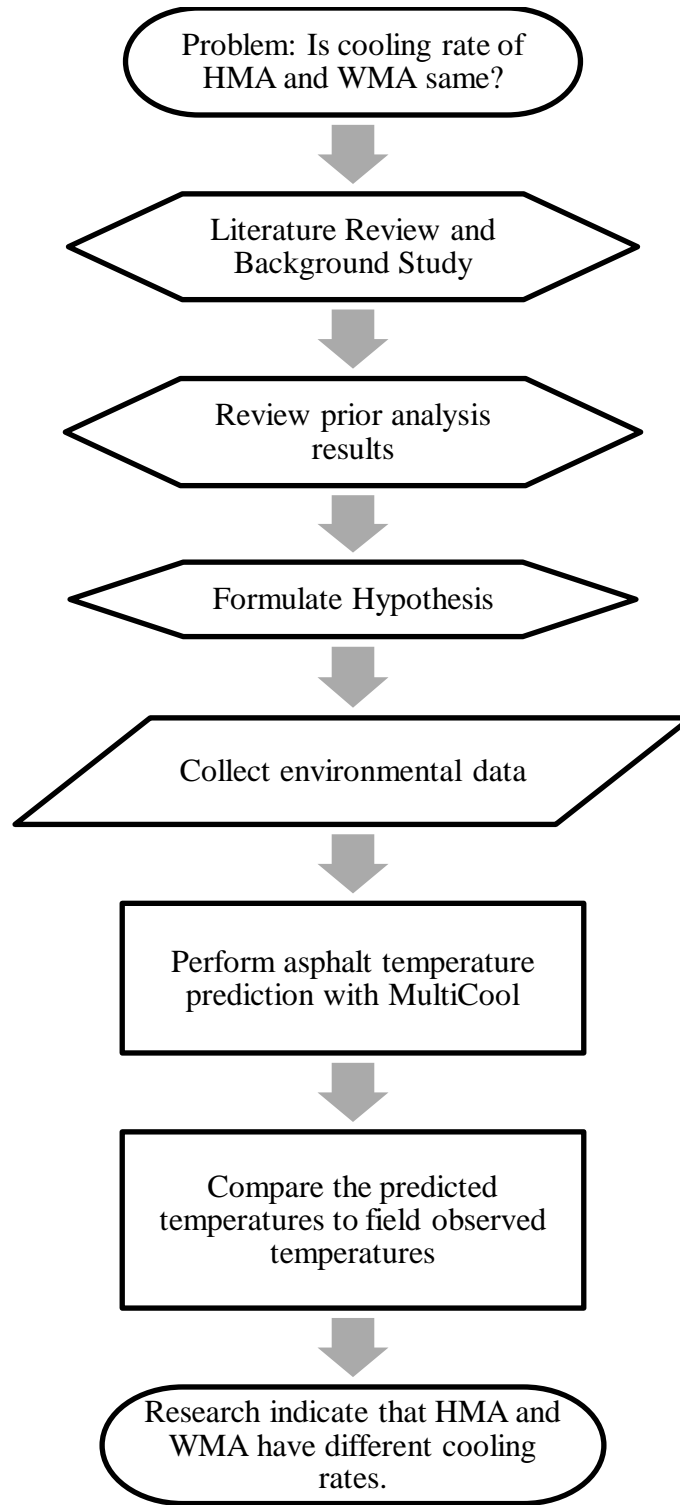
Problem: Is cooling rate of HMA and WMA same?

Literature Review and Background Study

Review prior analysis results

Formulate Hypothesis

Collect environmental data

Perform asphalt temperature prediction with MultiCool

Compare the predicted temperatures to field observed temperatures

Research indicate that HMA and WMA have different cooling rates.